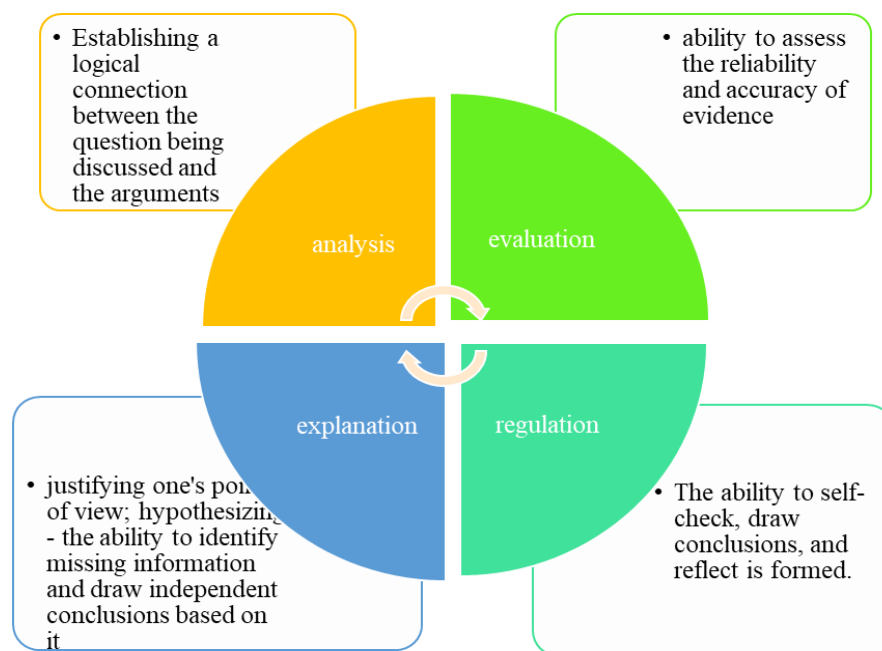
• Establishing a logical connection between the question being discussed and the arguments

• ability to assess the reliability and accuracy of evidence

analysis

evaluation

explanation

regulation

• justifying one's poi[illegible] of view; hypothesizin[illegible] - the ability to identify missing information and draw independent conclusions based on it

• The ability to self-check, draw conclusions, and reflect is formed.